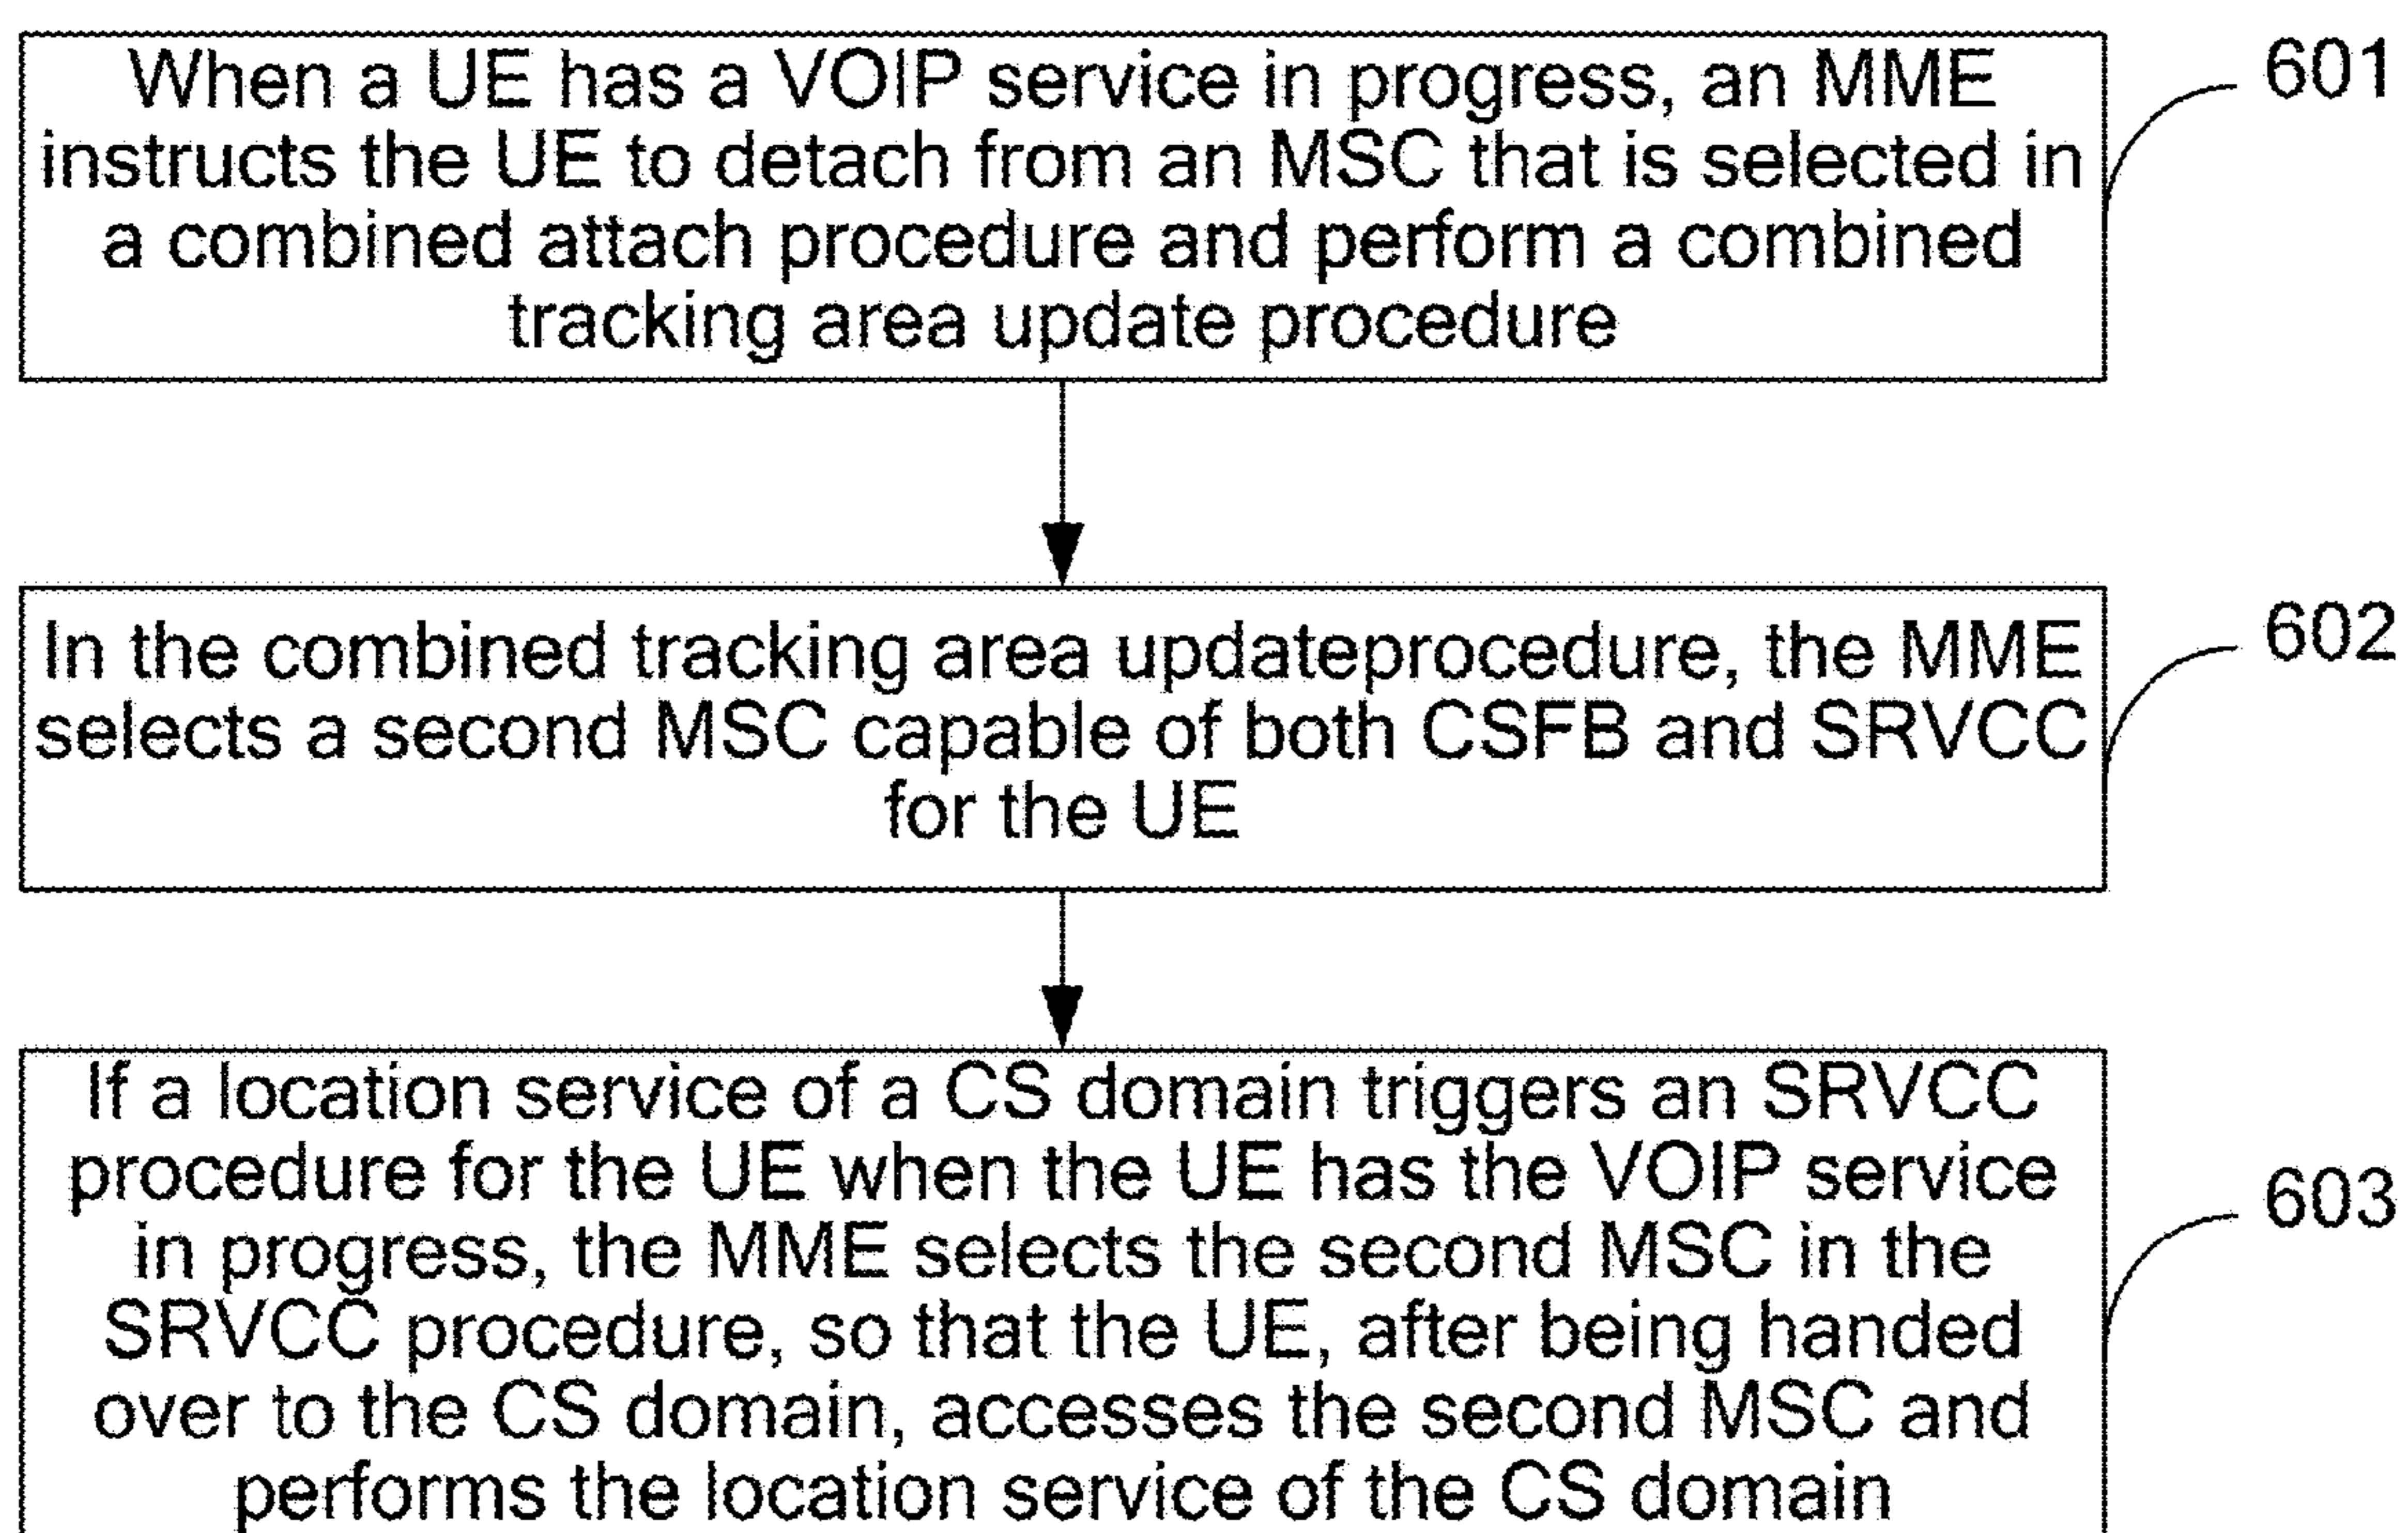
When a UE has a VOIP service in progress, an MME instructs the UE to detach from an MSC that is selected in a combined attach procedure and perform a combined tracking area update procedure

601

In the combined tracking area updateprocedure, the MME selects a second MSC capable of both CSFB and SRVCC for the UE

602

If a location service of a CS domain triggers an SRVCC procedure for the UE when the UE has the VOIP service in progress, the MME selects the second MSC in the SRVCC procedure, so that the UE, after being handed over to the CS domain, accesses the second MSC and performs the location service of the CS domain

603